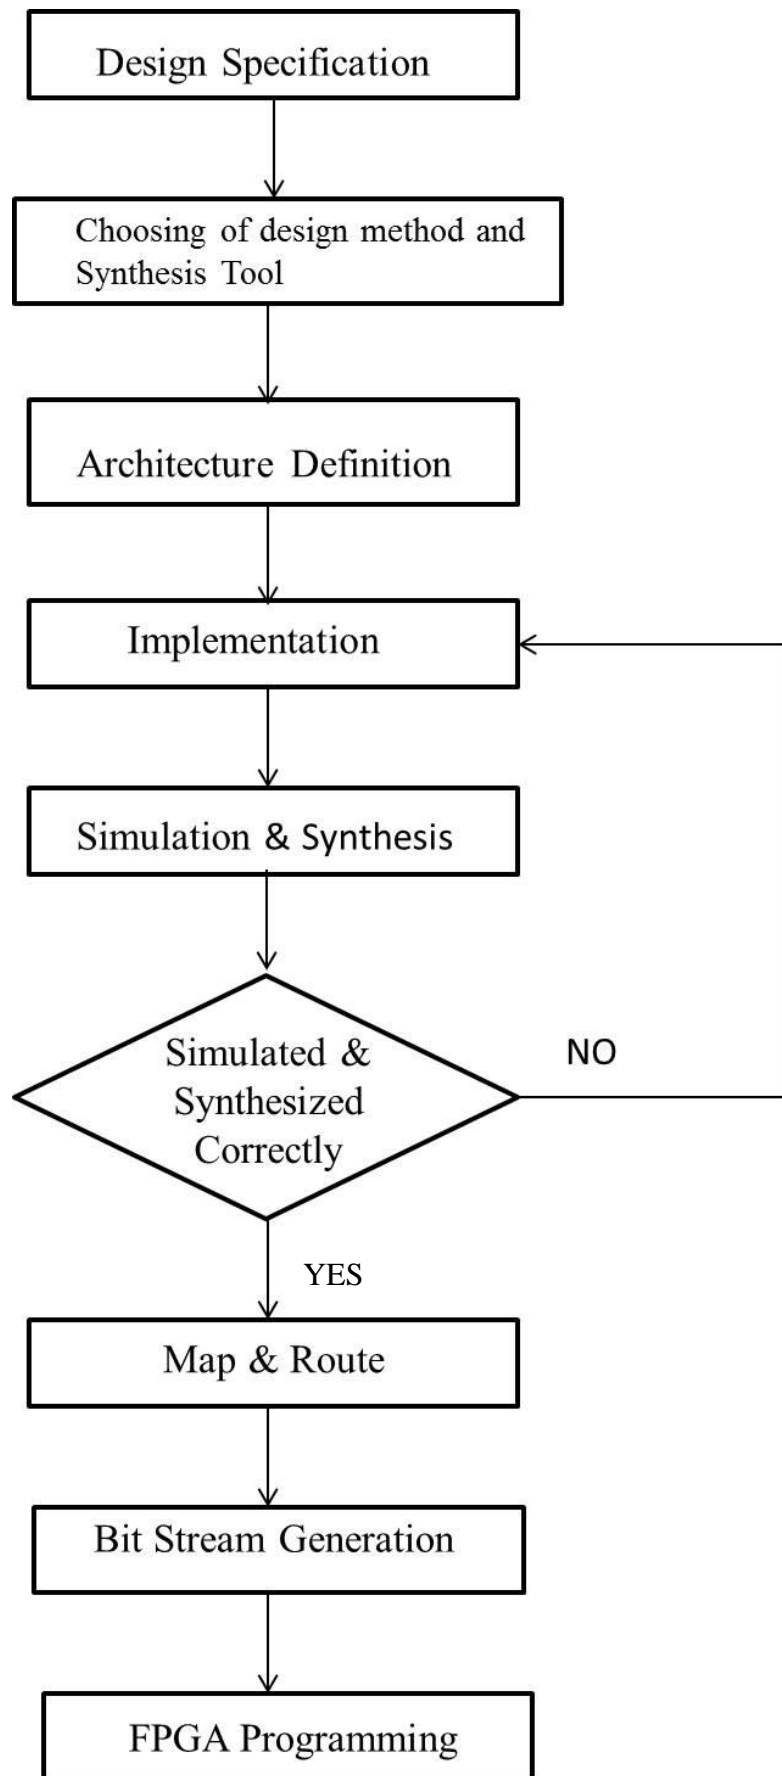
Design Specification

Choosing of design method and Synthesis Tool

Architecture Definition

Implementation

Simulation & Synthesis

Simulated & Synthesized Correctly

NO

YES

Map & Route

Bit Stream Generation

FPGA Programming